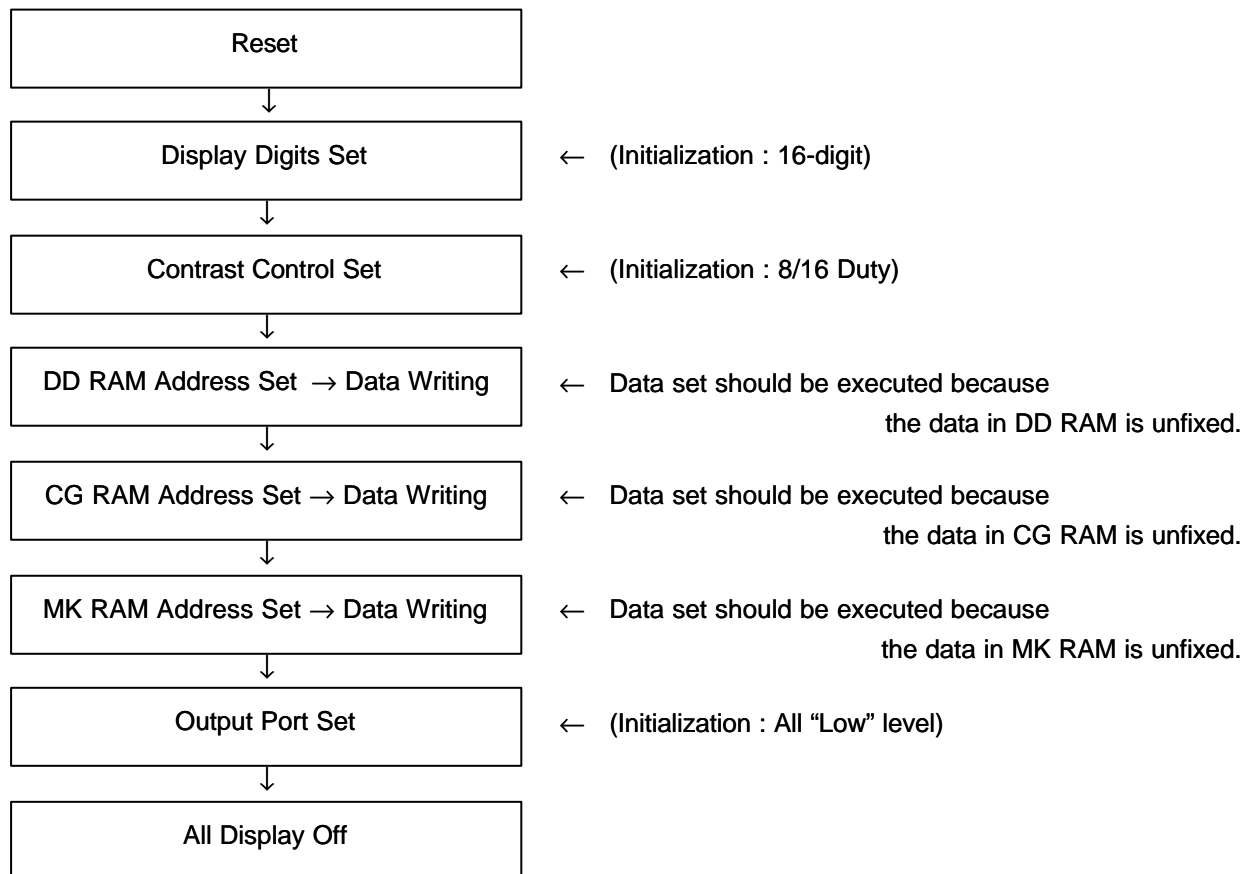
Reset

Display Digits Set ← (Initialization : 16-digit)

Contrast Control Set ← (Initialization : 8/16 Duty)

DD RAM Address Set → Data Writing ← Data set should be executed because the data in DD RAM is unfixed.

CG RAM Address Set → Data Writing ← Data set should be executed because the data in CG RAM is unfixed.

MK RAM Address Set → Data Writing ← Data set should be executed because the data in MK RAM is unfixed.

Output Port Set ← (Initialization : All "Low" level)

All Display Off